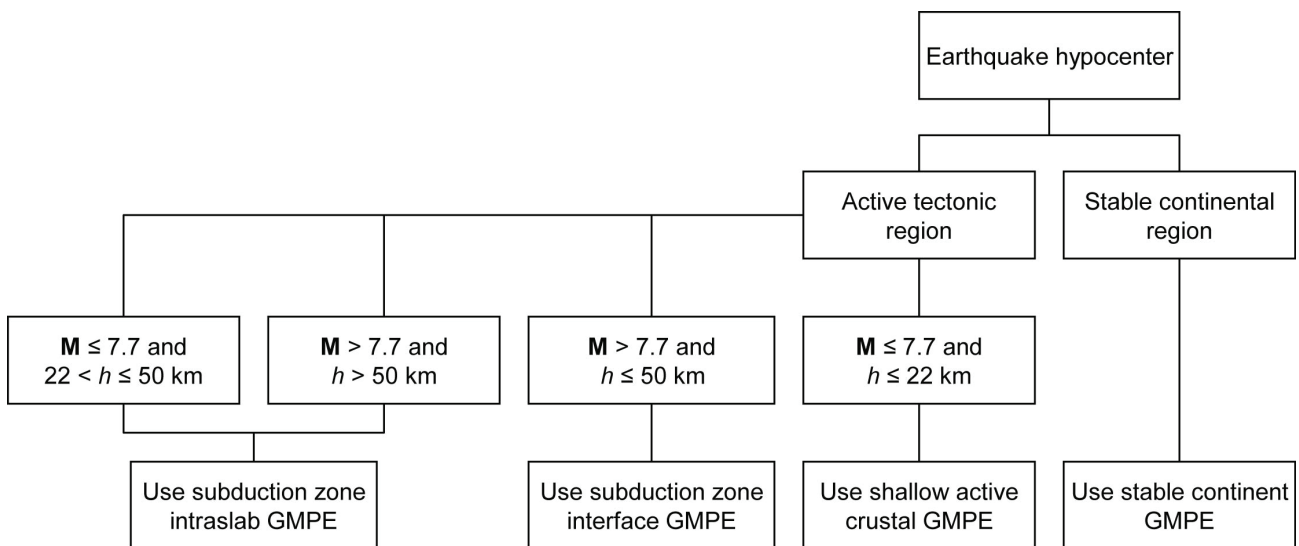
Earthquake hypocenter

Active tectonic region

Stable continental region

**M** $\leq$ 7.7 and 22 < *h* $\leq$ 50 km

**M** > 7.7 and *h* > 50 km

**M** > 7.7 and *h* $\leq$ 50 km

**M** $\leq$ 7.7 and *h* $\leq$ 22 km

Use subduction zone intraslab GMPE

Use subduction zone interface GMPE

Use shallow active crustal GMPE

Use stable continent GMPE